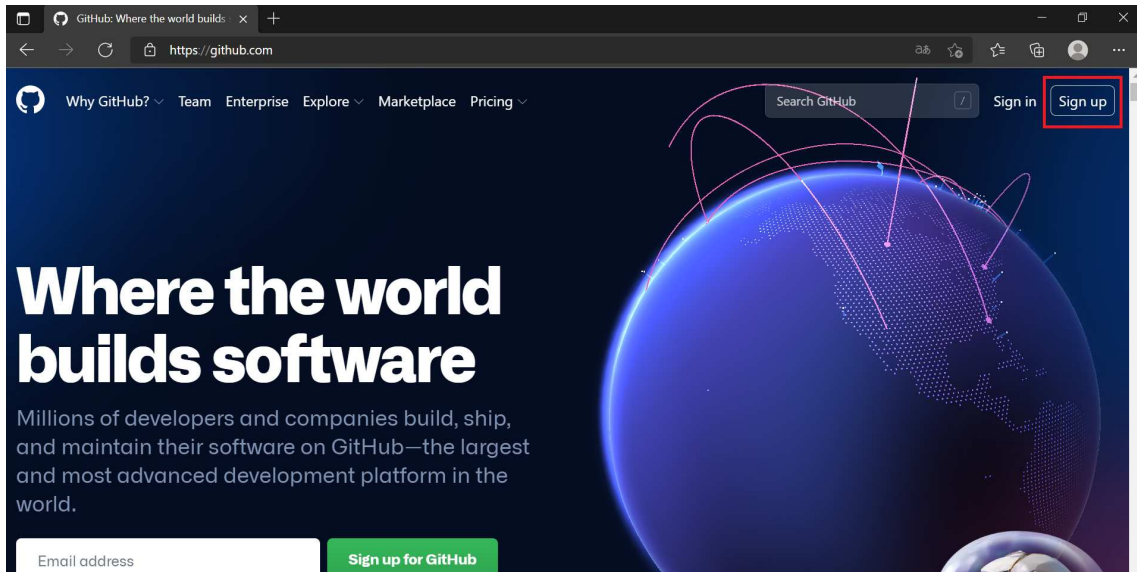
GitHub: Where the world builds

https://github.com

Why GitHub? Team Enterprise Explore Marketplace Pricing

Search GitHub /

Sign in Sign up

Where the world builds software

Millions of developers and companies build, ship, and maintain their software on GitHub—the largest and most advanced development platform in the world.

Email address

Sign up for GitHub